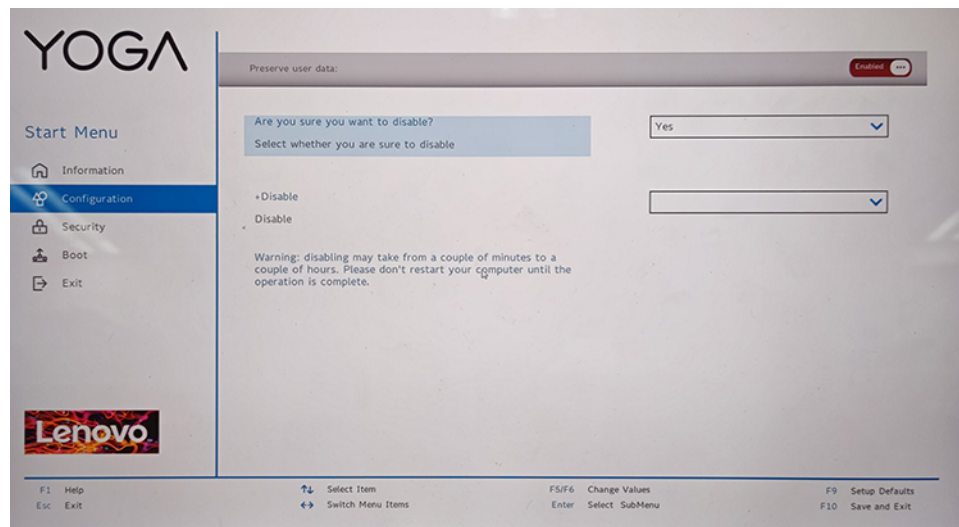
YOGA

Start Menu

Information

Configuration

Security

Boot

Exit

Lenovo

Preserve user data:

Enabled

Are you sure you want to disable?

Select whether you are sure to disable

Yes

+Disable

Disable

Warning: disabling may take from a couple of minutes to a couple of hours. Please don't restart your computer until the operation is complete.

F1 Help
Esc Exit

↑↓ Select Item
↔ Switch Menu Items

F5/F6 Change Values
Enter Select SubMenu

F9 Setup Defaults
F10 Save and Exit